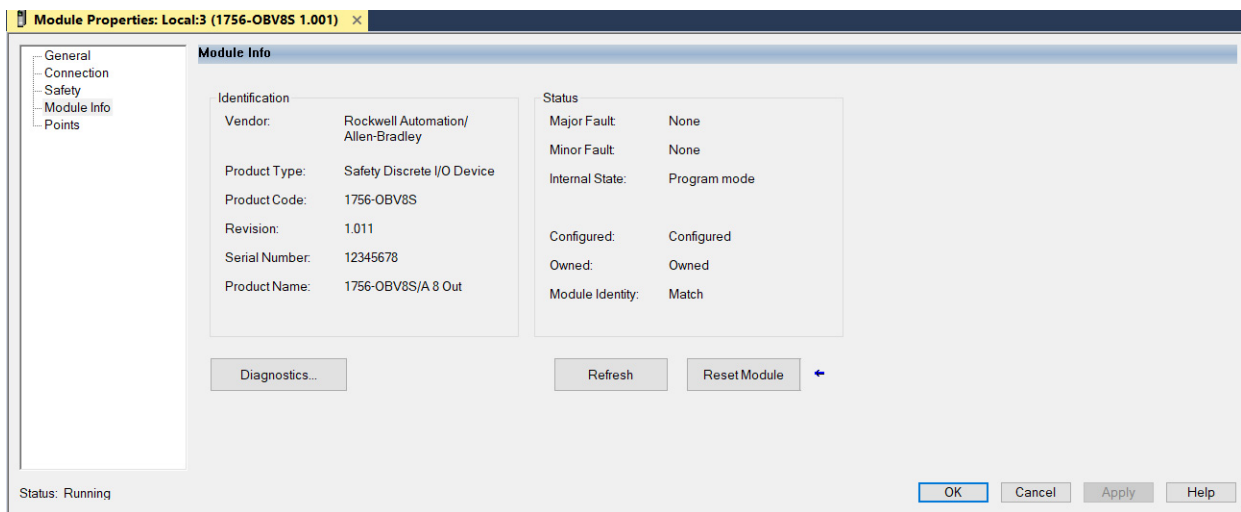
Module Properties: Local:3 (1756-OBV8S 1.001) ×

General
Connection
Safety
Module Info
Points

Module Info

Identification

| | |
|---|---|
| Vendor: | Rockwell Automation/ Allen-Bradley |
| Product Type: | Safety Discrete I/O Device |
| Product Code: | 1756-OBV8S |
| Revision: | 1.011 |
| Serial Number: | 12345678 |
| Product Name: | 1756-OBV8S/A 8 Out |

Status

| | |
|---|---|
| Major Fault: | None |
| Minor Fault: | None |
| Internal State: | Program mode |
| Configured: | Configured |
| Owned: | Owned |
| Module Identity: | Match |

Diagnostics...

Refresh

Reset Module

Status: Running

OK Cancel Apply Help